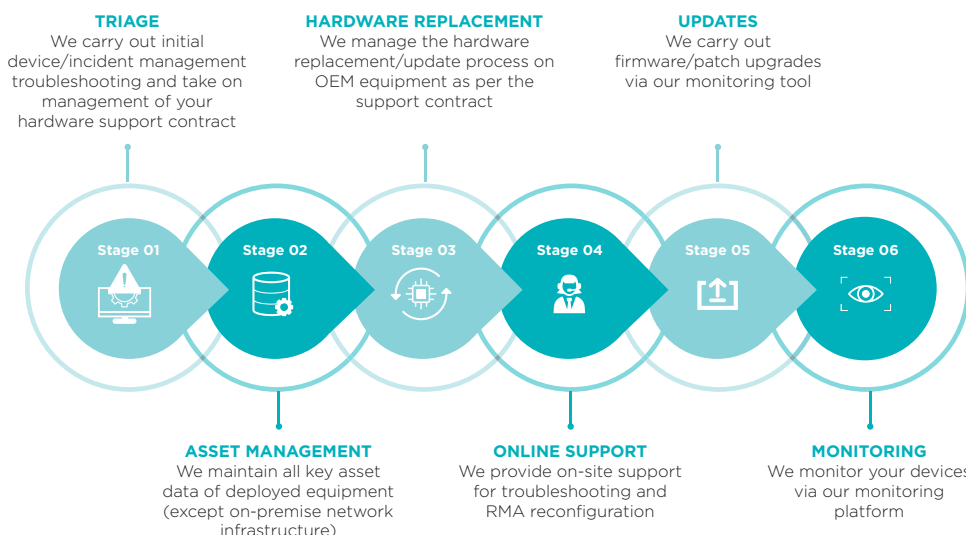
TRIAGE
We carry out initial device/incident management troubleshooting and take on management of your hardware support contract

HARDWARE REPLACEMENT
We manage the hardware replacement/update process on OEM equipment as per the support contract

UPDATES
We carry out firmware/patch upgrades via our monitoring tool

Stage 01

Stage 02

Stage 03

Stage 04

Stage 05

Stage 06

ASSET MANAGEMENT
We maintain all key asset data of deployed equipment (except on-premise network infrastructure)

ONLINE SUPPORT
We provide on-site support for troubleshooting and RMA reconfiguration

MONITORING
We monitor your device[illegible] via our monitoring platform